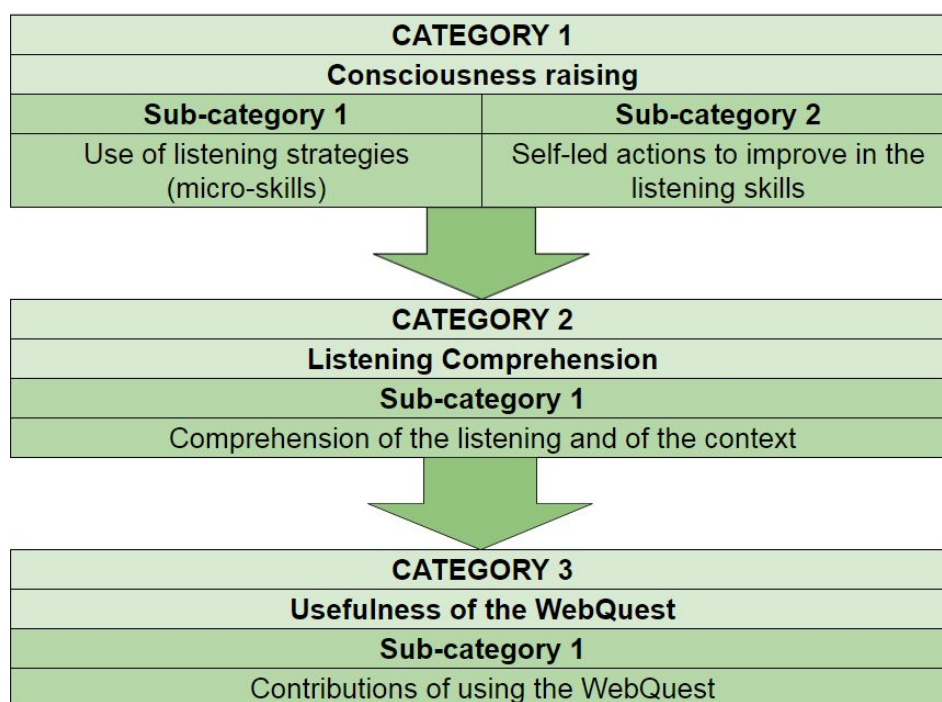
CATEGORY 1

Consciousness raising

| Sub-category 1 | Sub-category 2 |
|---|---|
| Use of listening strategies (micro-skills) | Self-led actions to improve in the listening skills |

CATEGORY 2

Listening Comprehension

Sub-category 1

Comprehension of the listening and of the context

CATEGORY 3

Usefulness of the WebQuest

Sub-category 1

Contributions of using the WebQuest